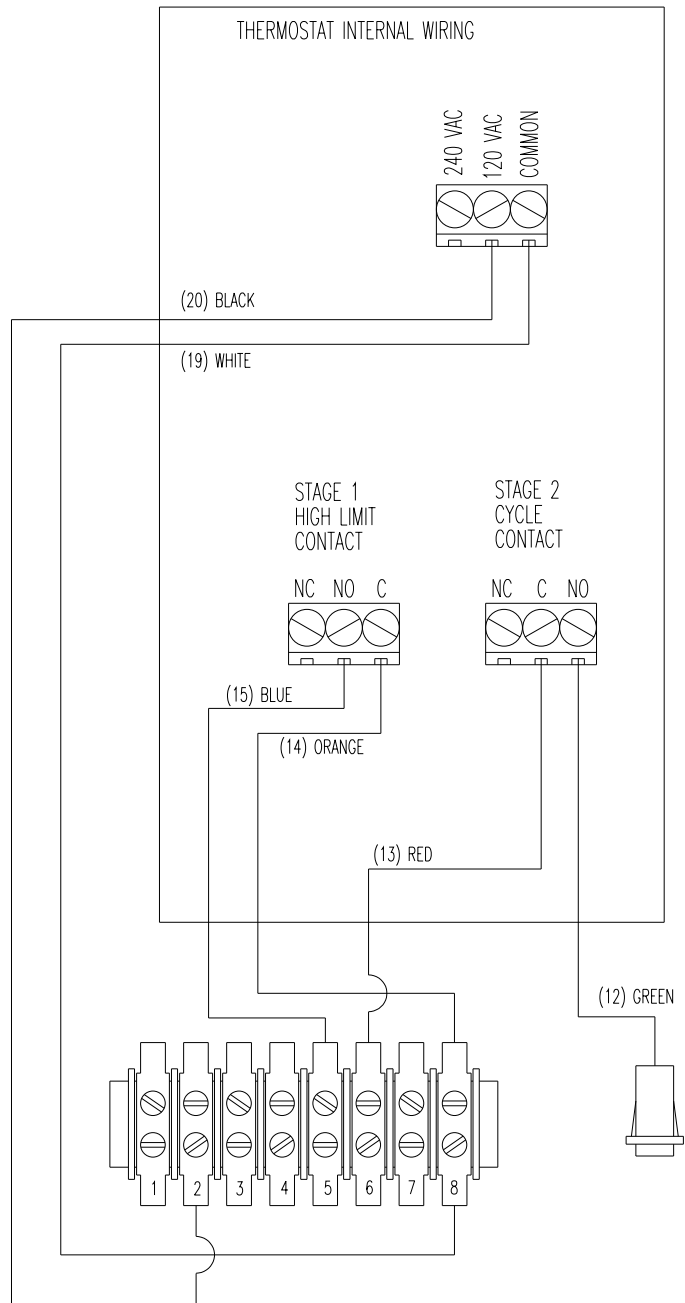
THERMOSTAT INTERNAL WIRING

240 VAC
120 VAC
COMMON

(20) BLACK

(19) WHITE

STAGE 1
HIGH LIMIT
CONTACT

NC NO C

STAGE 2
CYCLE
CONTACT

NC C NO

(15) BLUE

(14) ORANGE

(13) RED

(12) GREEN

1 2 3 4 5 6 7 8